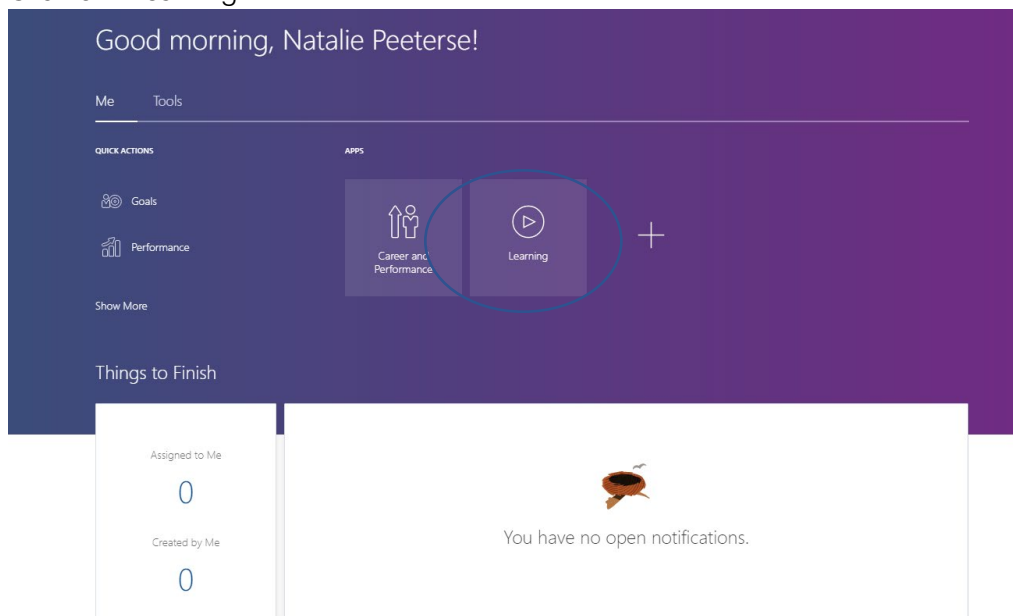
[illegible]

Good morning, Natalie Peeterse!

Me Tools

QUICK ACTIONS

Goals

Performance

Show More

APPS

Career and Performance

Learning

+

Things to Finish

Assigned to Me

0

Created by Me

0

You have no open notifications.